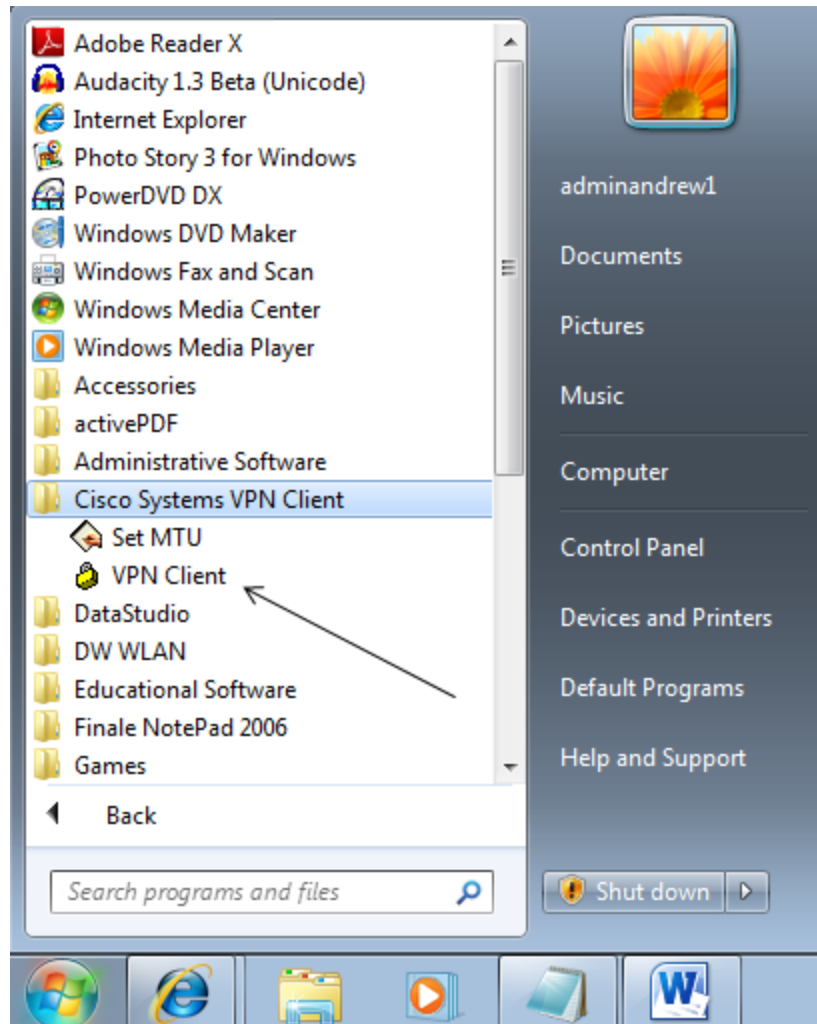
Adobe Reader X
Audacity 1.3 Beta (Unicode)
Internet Explorer
Photo Story 3 for Windows
PowerDVD DX
Windows DVD Maker
Windows Fax and Scan
Windows Media Center
Windows Media Player
Accessories
activePDF
Administrative Software
Cisco Systems VPN Client
Set MTU
VPN Client
DataStudio
DW WLAN
Educational Software
Finale NotePad 2006
Games
Back
Search programs and files

adminandrew1
Documents
Pictures
Music
Computer
Control Panel
Devices and Printers
Default Programs
Help and Support
Shut down